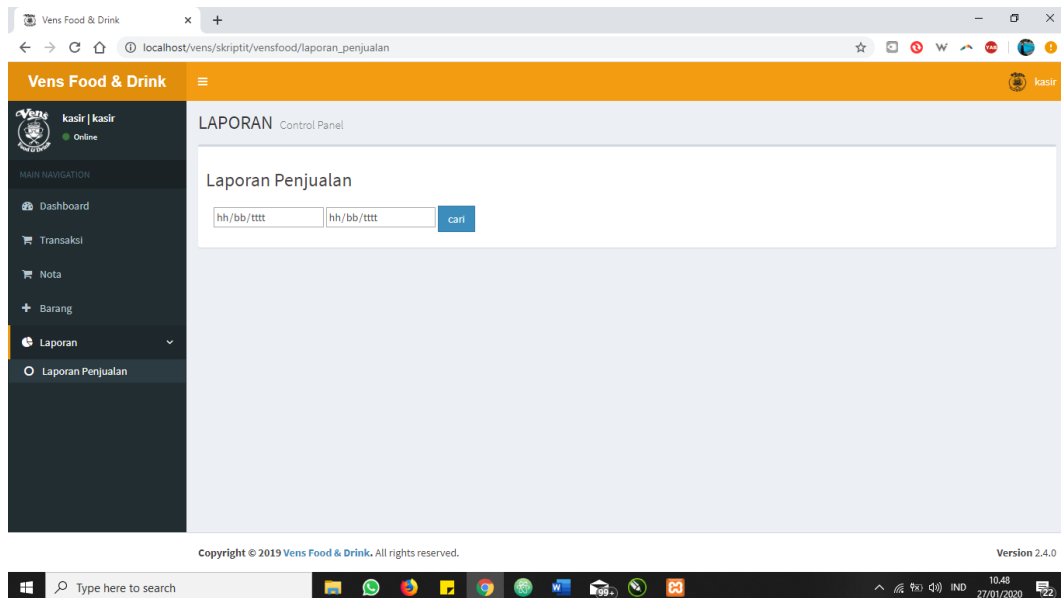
Vens Food & Drink
localhost/vens/skriptit/vensfood/laporan_penjualan

Vens Food & Drink
kasir

kasir | kasir
Online

MAIN NAVIGATION
Dashboard
Transaksi
Nota
Barang
Laporan
Laporan Penjualan

LAPORAN Control Panel

Laporan Penjualan

hh/bb/tttt
hh/bb/tttt
cari

Copyright © 2019 Vens Food & Drink. All rights reserved.
Version 2.4.0

Type here to search
99+
IND
10.48
27/01/2020
22